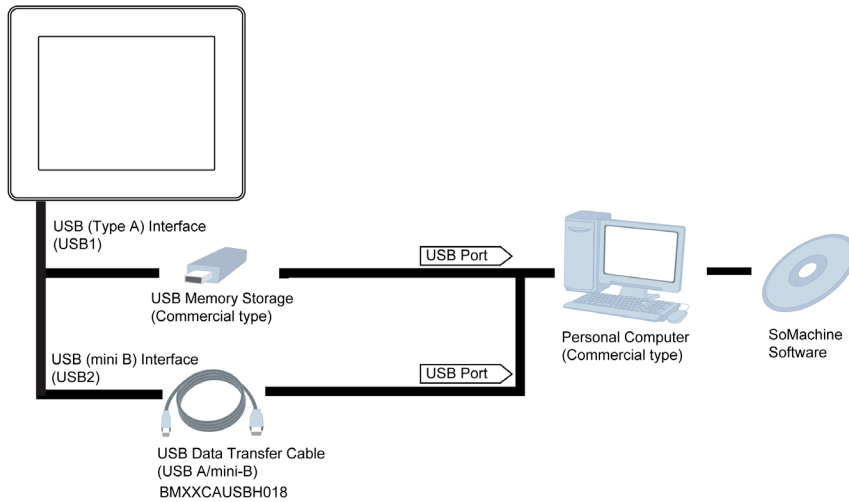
USB (Type A) Interface
(USB1)

USB Port

USB Memory Storage
(Commercial type)

Personal Computer
(Commercial type)

SoMachine
Software

USB (mini B) Interface
(USB2)

USB Port

USB Data Transfer Cable
(USB A/mini-B)
BMXXCAUSBH018